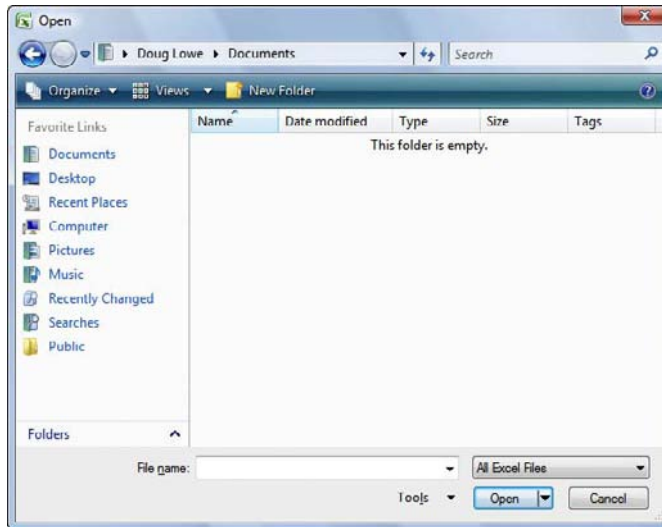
Open

▸ Doug Lowe ▸ Documents

Search

Organize ▾ Views ▾ New Folder

Favorite Links

Documents

Desktop

Recent Places

Computer

Pictures

Music

Recently Changed

Searches

Public

Folders

| Name | Date modified | Type | Size | Tags |
|---|---|---|---|---|

This folder is empty.

File name:

All Excel Files

Tools ▾

Open

Cancel